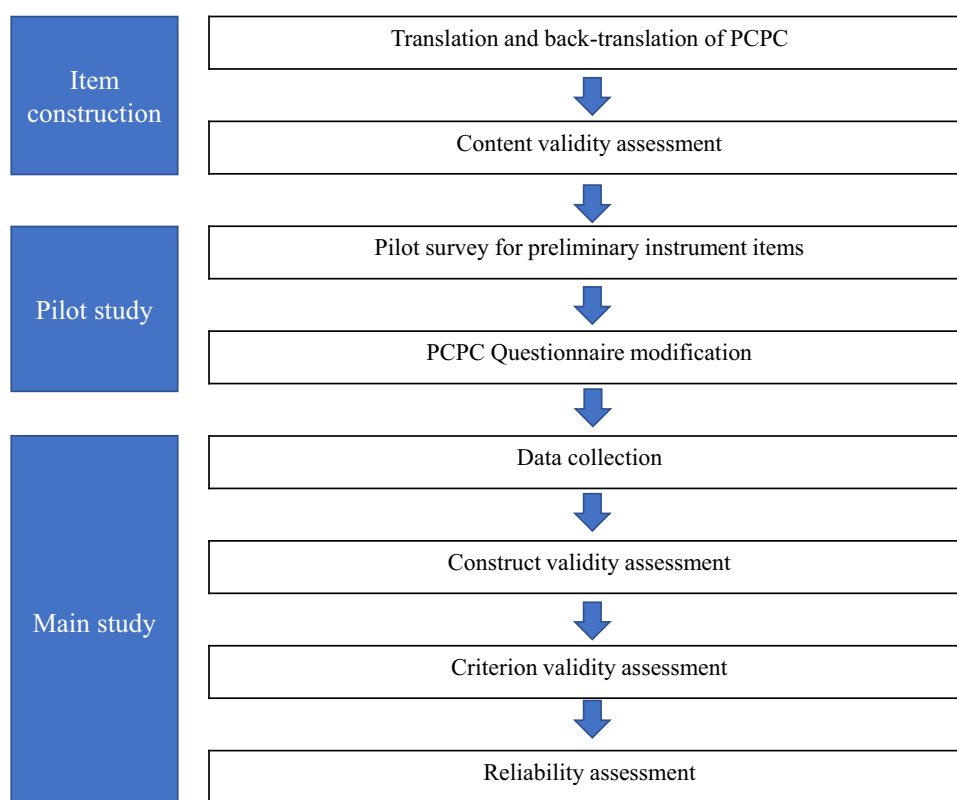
Item construction

Translation and back-translation of PCPC

Content validity assessment

Pilot study

Pilot survey for preliminary instrument items

PCPC Questionnaire modification

Main study

Data collection

Construct validity assessment

Criterion validity assessment

Reliability assessment